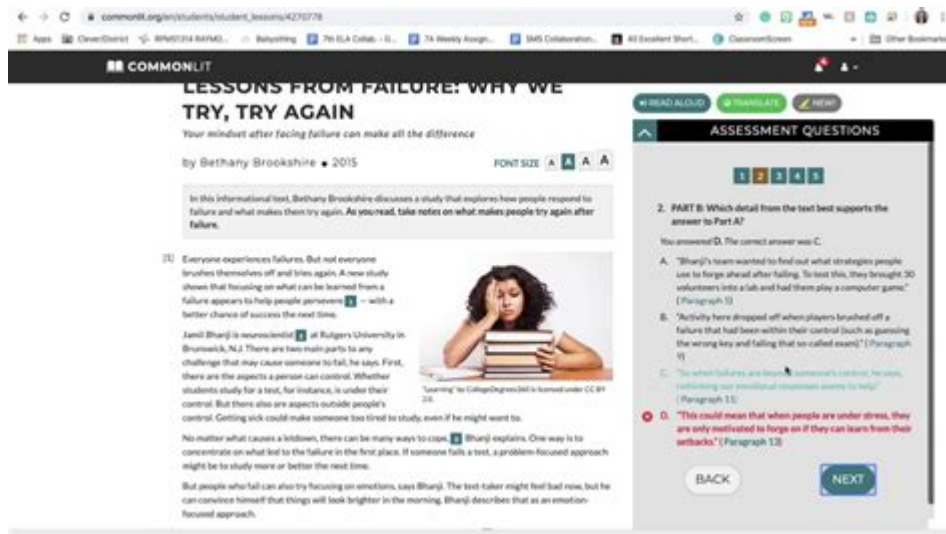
commonlit.org/en/students/student_lessons/4270778

Apps CleverDistrict RPM0314 RAYMO... Babysitting 7th ELA Collab - G... 7A Weekly Assign... SMS Collaboration... All Excellent Short... ClassroomScreen Other Bookmarks

COMMONLIT

LESSONS FROM FAILURE: WHY WE TRY, TRY AGAIN

Your mindset after facing failure can make all the difference

by Bethany Brookshire • 2015

FONT SIZE A A A A

In this informational text, Bethany Brookshire discusses a study that explores how people respond to failure and what makes them try again. As you read, take notes on what makes people try again after failure.

[1] Everyone experiences failures. But not everyone brushes themselves off and tries again. A new study shows that focusing on what can be learned from a failure appears to help people persevere 1 — with a better chance of success the next time.

Jamil Bhanji is neuroscientist 2 at Rutgers University in Brunswick, N.J. There are two main parts to any challenge that may cause someone to fail, he says. First, there are the aspects a person can control. Whether students study for a test, for instance, is under their control. But there also are aspects outside people's control. Getting sick could make someone too tired to study, even if he might want to.

"Learning" by CollegeDegrees360 is licensed under CC BY 2.0.

No matter what causes a letdown, there can be many ways to cope, 3 Bhanji explains. One way is to concentrate on what led to the failure in the first place. If someone fails a test, a problem-focused approach might be to study more or better the next time.

But people who fail can also try focusing on emotions, says Bhanji. The text-taker might feel bad now, but he can convince himself that things will look brighter in the morning. Bhanji describes that as an emotion-focused approach.

READ ALOUD TRANSLATE NEW!

ASSESSMENT QUESTIONS

1 2 3 4 5

2. PART B: Which detail from the text best supports the answer to Part A?

You answered D. The correct answer was C.

A. "Bhanji's team wanted to find out what strategies people use to forge ahead after failing. To test this, they brought 30 volunteers into a lab and had them play a computer game." (Paragraph 5)

B. "Activity here dropped off when players brushed off a failure that had been within their control (such as guessing the wrong key and failing that so-called exam)." (Paragraph 9)

C. "So when failures are beyond someone's control, he says, rethinking our emotional responses seems to help." (Paragraph 11)

D. "This could mean that when people are under stress, they are only motivated to forge on if they can learn from their setbacks." (Paragraph 13)

BACK

NEXT